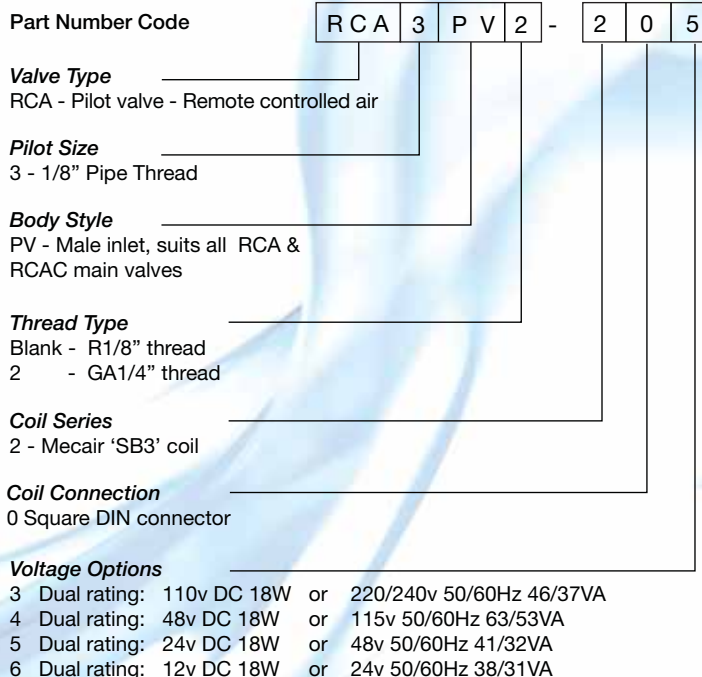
Part Number Code

| RCA | 3 | PV | 2 | - | 2 | 0 | 5 |
|---|---|---|---|---|---|---|---|

*Valve Type*
RCA - Pilot valve - Remote controlled air

*Pilot Size*
3 - 1/8" Pipe Thread

*Body Style*
PV - Male inlet, suits all RCA & RCAC main valves

*Thread Type*
Blank - R1/8" thread
2 - GA1/4" thread

*Coil Series*
2 - Mecair 'SB3' coil

*Coil Connection*
0 Square DIN connector

*Voltage Options*
3 Dual rating: 110v DC 18W or 220/240v 50/60Hz 46/37VA
4 Dual rating: 48v DC 18W or 115v 50/60Hz 63/53VA
5 Dual rating: 24v DC 18W or 48v 50/60Hz 41/32VA
6 Dual rating: 12v DC 18W or 24v 50/60Hz 38/31VA